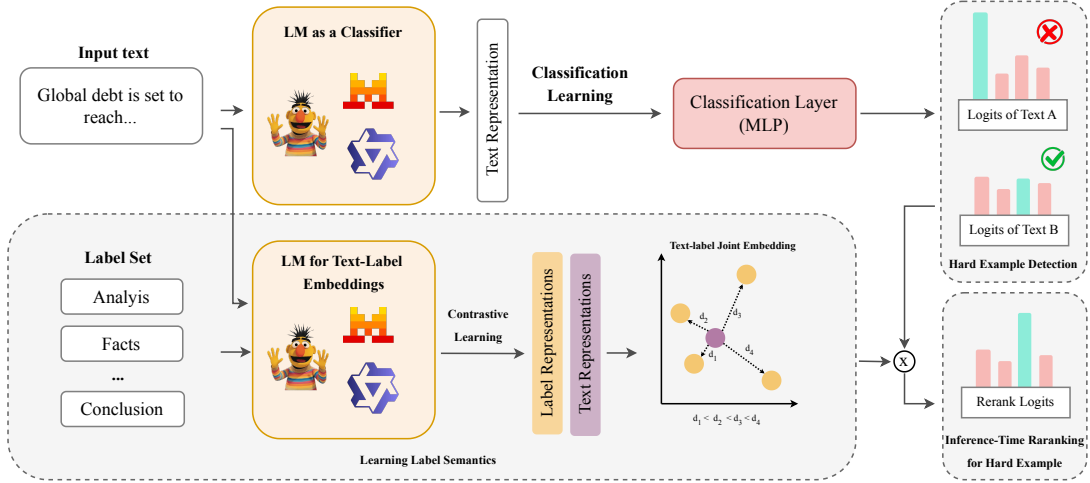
Input text

Global debt is set to reach...

LM as a Classifier

Text Representation

Classification Learning

Classification Layer (MLP)

Logits of Text A

Logits of Text B

Hard Example Detection

Label Set

Analyis

Facts

...

Conclusion

LM for Text-Label Embeddings

Contrastive Learning

Label Representations

Text Representations

Text-label Joint Embedding

$d_2$

$d_3$

$d_1$

$d_4$

$d_1 < d_2 < d_3 < d_4$

Learning Label Semantics

x

Rerank Logits

Inference-Time Raranking for Hard Example